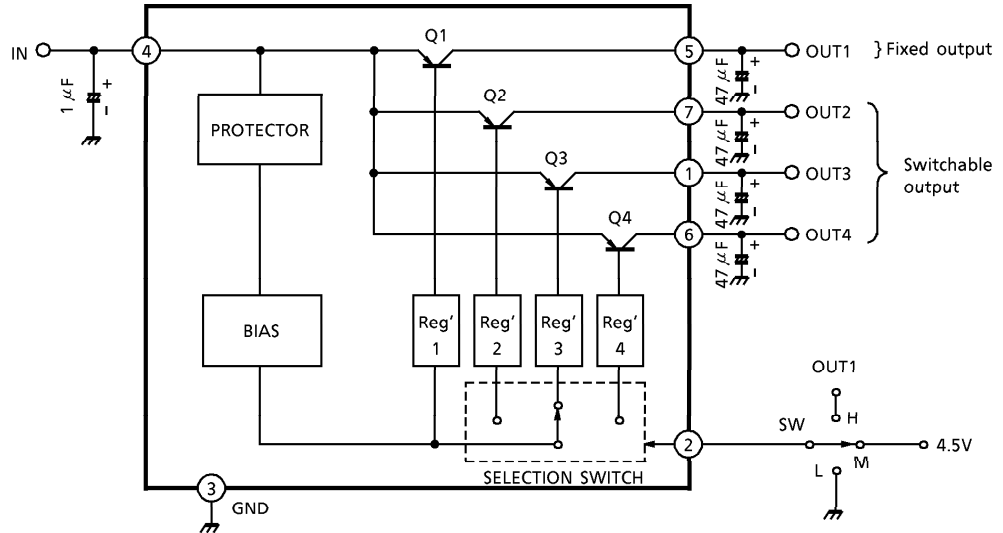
IN
4
1 $\mu$F
+
-
PROTECTOR
BIAS
Q1
Q2
Q3
Q4
Reg' 1
Reg' 2
Reg' 3
Reg' 4
SELECTION SWITCH
5
7
1
6
2
3
GND
47 $\mu$F
+
-
47 $\mu$F
+
-
47 $\mu$F
+
-
47 $\mu$F
+
-
OUT1
} Fixed output
OUT2
OUT3
OUT4
Switchable output
OUT1
H
SW
M
L
4.5V